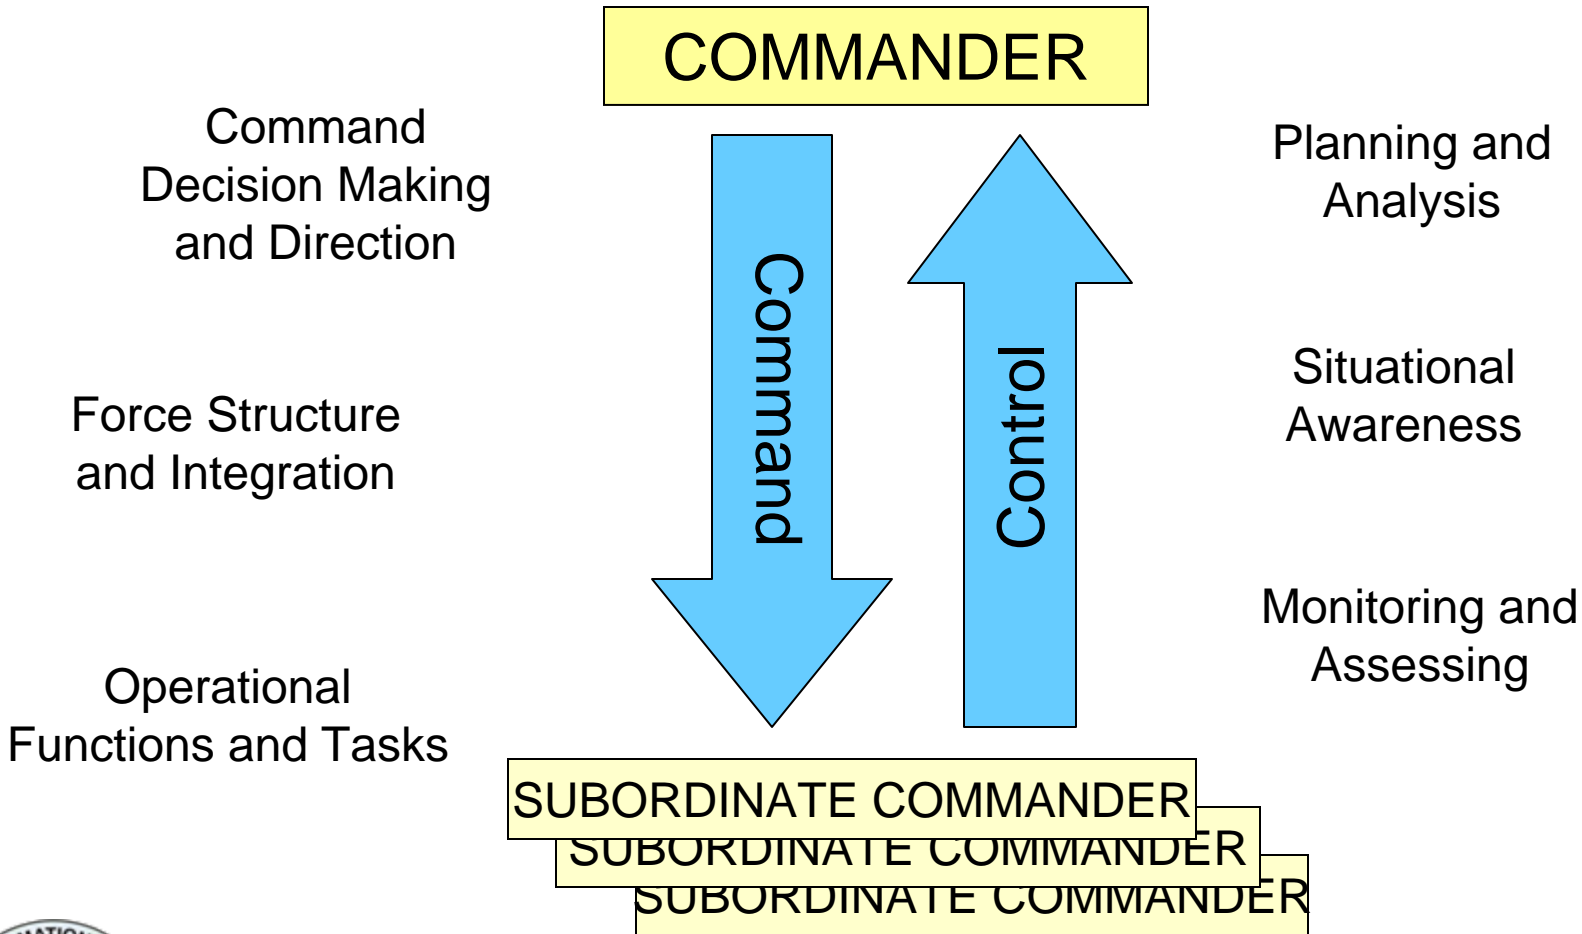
COMMANDER

Command Decision Making and Direction

Force Structure and Integration

Operational Functions and Tasks

Command

Control

Planning and Analysis

Situational Awareness

Monitoring and Assessing

SUBORDINATE COMMANDER

SUBORDINATE COMMANDER

SUBORDINATE COMMANDER